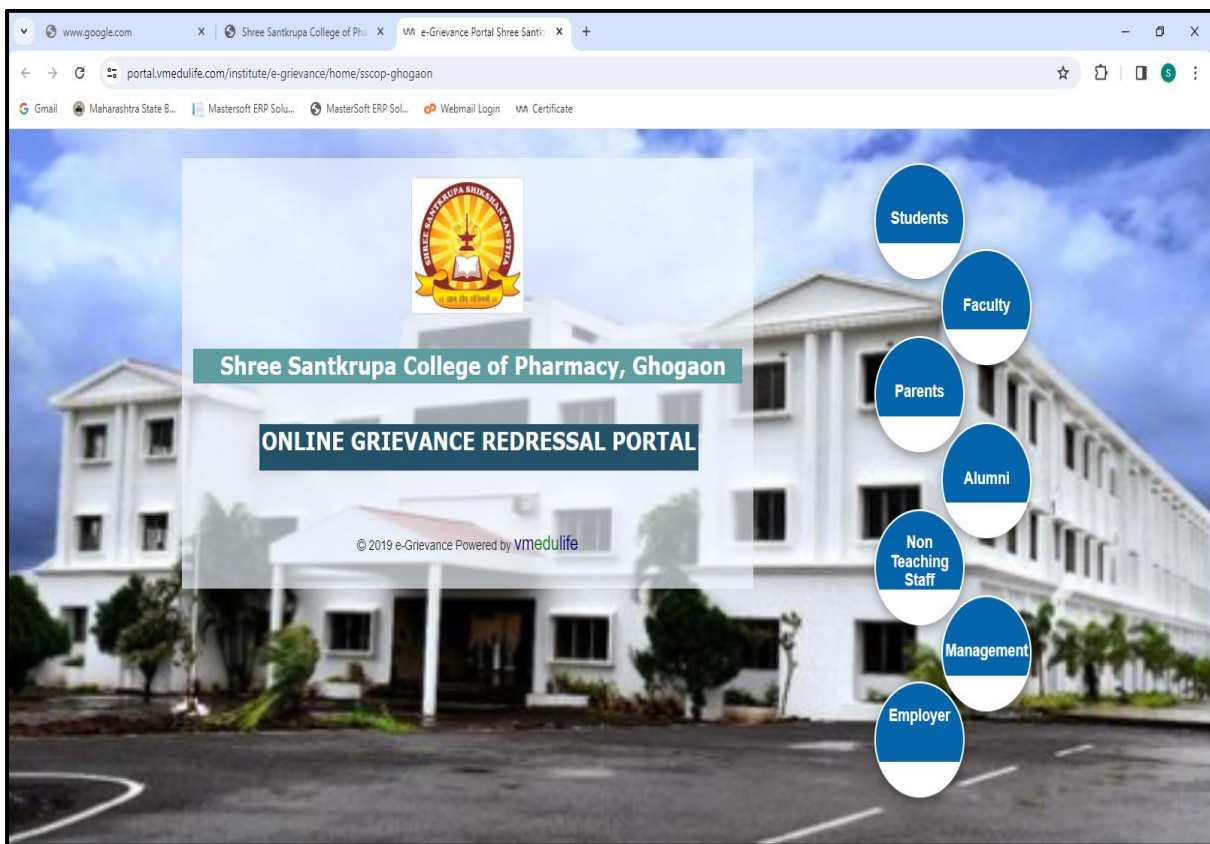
www.google.com
Shree Santkrupa College of Pha
e-Grievance Portal Shree Santk
portal.vmedulife.com/institute/e-grievance/home/sscop-ghogaon
Gmail
Maharashtra State B...
Mastersoft ERP Solu...
MasterSoft ERP Sol...
Webmail Login
Certificate

SHREE SANTKRUPA SHIKSHAN SANSTHA

Shree Santkrupa College of Pharmacy, Ghogaon

ONLINE GRIEVANCE REDRESSAL PORTAL

© 2019 e-Grievance Powered by vmedulife

Students
Faculty
Parents
Alumni
Non Teaching Staff
Management
Employer